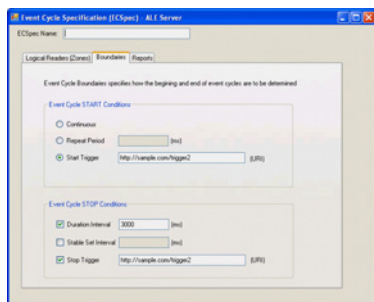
Event Cycle Specification (ECSpec) - ALE Server

ECSpec Name:

Logical Readers (Zones)
Boundaries
Reports

Event Cycle Boundaries specifies how the begining and end of event cycles are to be determined

Event Cycle START Conditions

Continuous

Repeat Period
(ms)

Start Trigger
http://sample.com/trigger2
(URI)

Event Cycle STOP Conditions

Duration Interval
3000
(ms)

Stable Set Interval
(ms)

Stop Trigger
http://sample.com/trigger2
(URI)